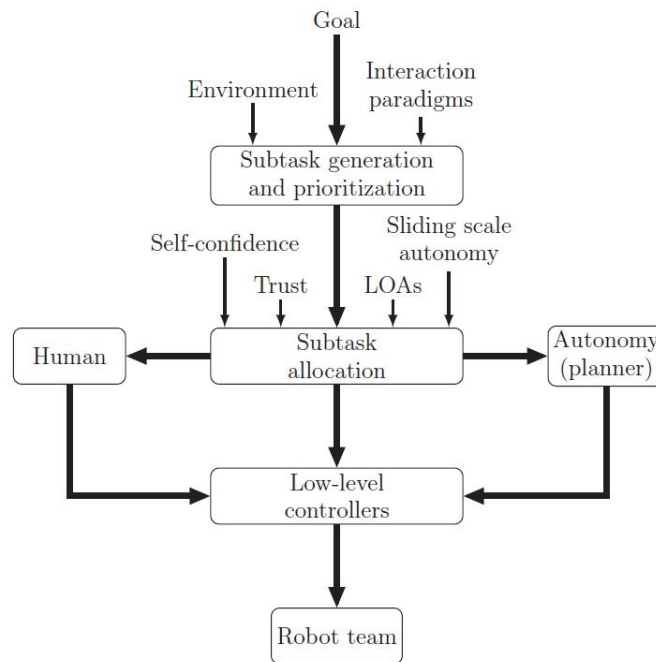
Goal

Environment

Interaction paradigms

Subtask generation and prioritization

Self-confidence

Trust

LOAs

Sliding scale autonomy

Human

Subtask allocation

Autonomy (planner)

Low-level controllers

Robot team